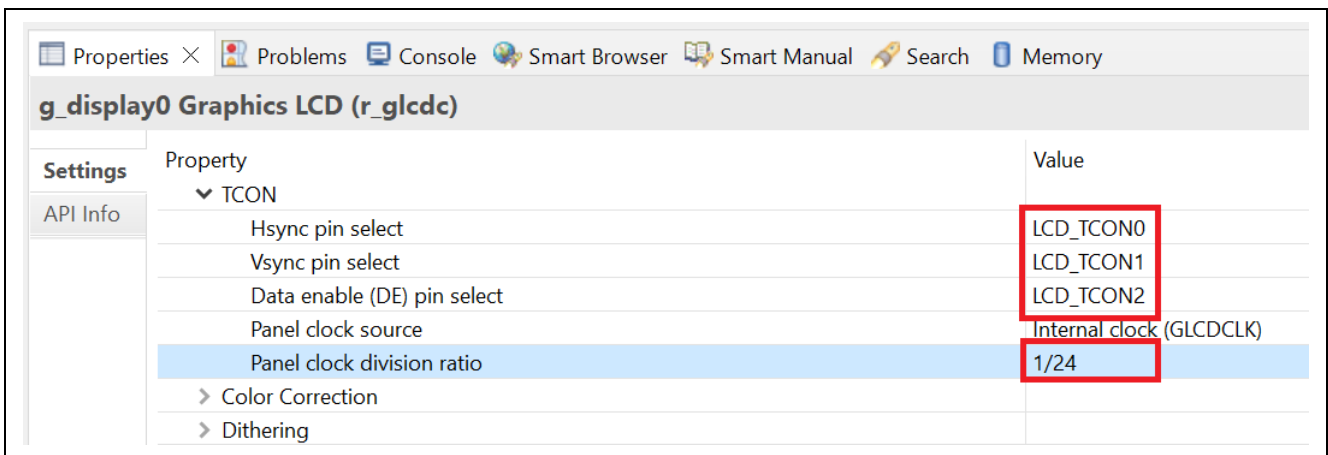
Properties × Problems Console Smart Browser Smart Manual Search Memory

g_display0 Graphics LCD (r_glcdc)

Settings
API Info

| Property | Value |
|---|---|
| TCON | |
| Hsync pin select | LCD_TCON0 |
| Vsync pin select | LCD_TCON1 |
| Data enable (DE) pin select | LCD_TCON2 |
| Panel clock source | Internal clock (GLCDCLK) |
| Panel clock division ratio | 1/24 |
| Color Correction | |
| Dithering | |